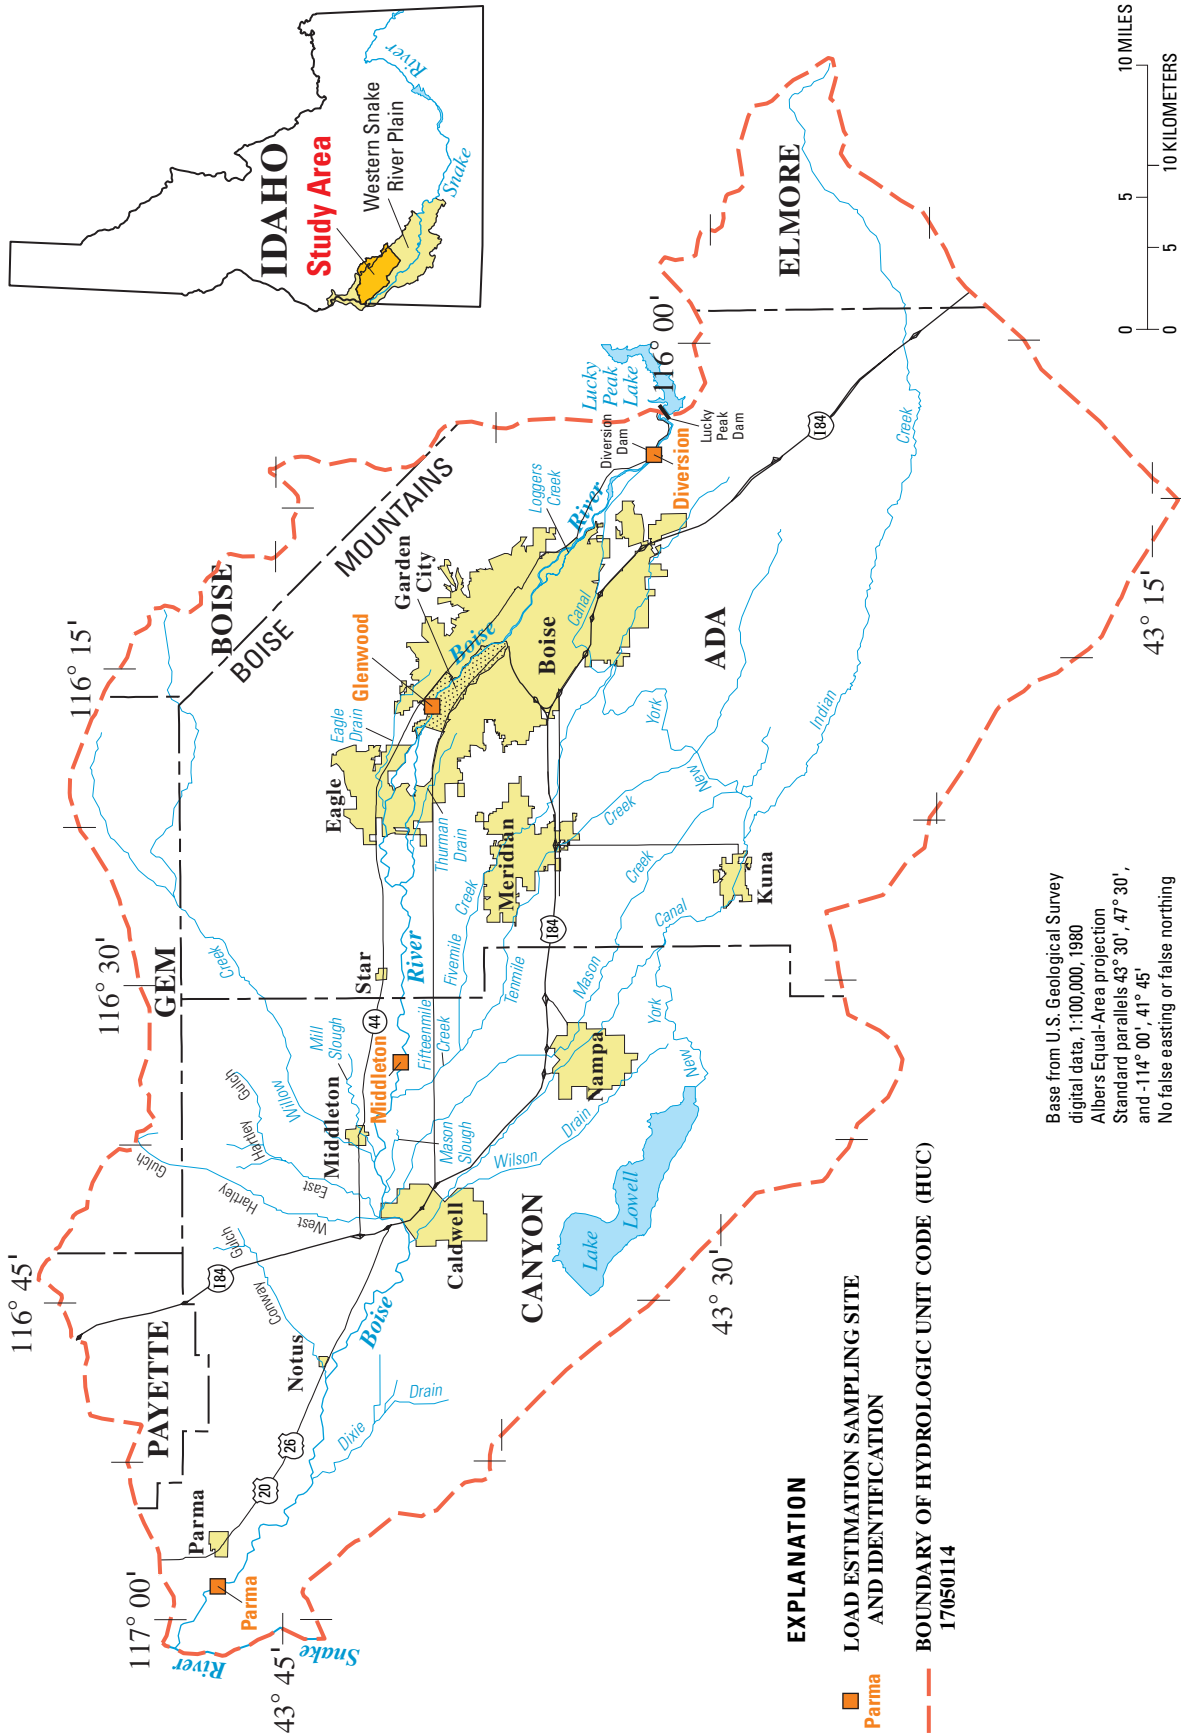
IDAHO
Study Area
Western Snake River Plain
Snake
River

0 5 10 MILES
0 5 10 KILOMETERS

ELMORE
116° 00'
Lucky Peak Lake
Lucky Peak Dam
Diversion Dam
Diversion
184
Creek
43° 15'
BOISE MOUNTAINS
BOISE
BOISE
Loggers Creek
River
Boise
Garden City
Glenwood
Boise
Canal
ADA
116° 15'
Eagle Drain
Eagle
York
Indian
New
Creek
Thurman Drain
Meridian
Creek
Kuna
Creek
Canal
116° 30'
GEM
Creek
Star
River
Fivemile
Tenmile
184
Mason
Mill Slough
44
Middleton
Fifteenmile Creek
Middleton
York
Nampa
New
Willow
Gulch
Hartley
Gulch
East
Mason Slough
Drain
Wilson
Hartley
West
Caldwell
Lake Lowell
Gulch
CANYON
43° 30'
116° 45'
184
Conway
Boise
Notus
PAYETTE
Drain
Dixie
26
20
Parma
Parma
117° 00'
River
Snake
43° 45'

Base from U.S. Geological Survey digital data, 1:100,000, 1980
Albers Equal-Area projection
Standard parallels 43° 30', 47° 30', and -114° 00', 41° 45'
No false easting or false northing

EXPLANATION
Parma LOAD ESTIMATION SAMPLING SITE AND IDENTIFICATION
BOUNDARY OF HYDROLOGIC UNIT CODE (HUC) 17050114